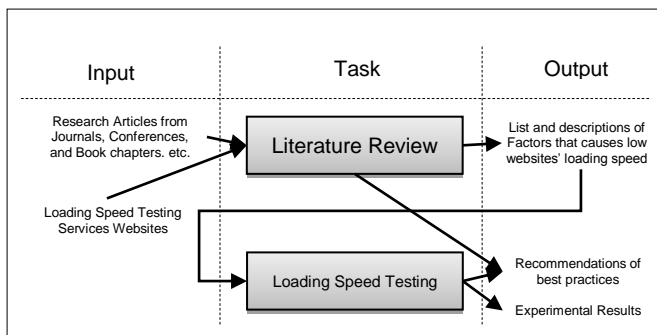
Input

Task

Output

Research Articles from Journals, Conferences, and Book chapters. etc.

Loading Speed Testing Services Websites

Literature Review

Loading Speed Testing

List and descriptions of Factors that causes low websites' loading speed

Recommendations of best practices

Experimental Results